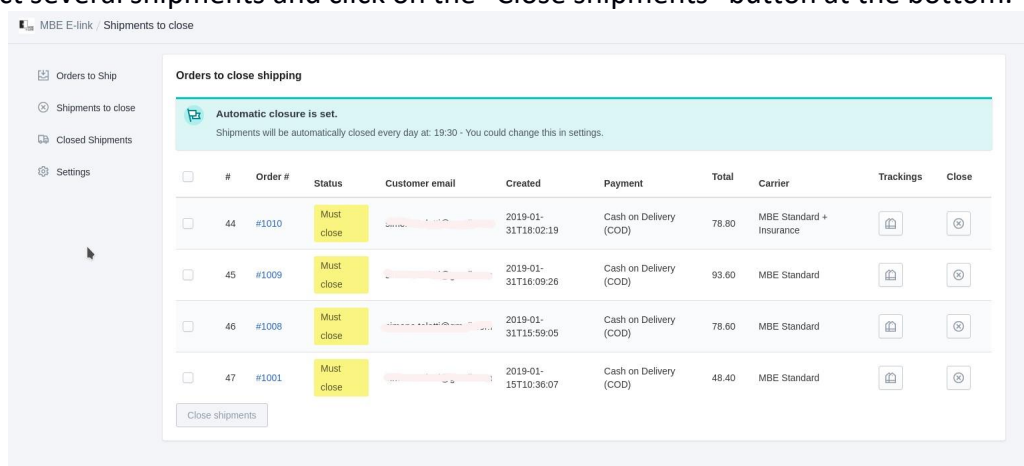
MBE E-link / Shipments to close

Orders to Ship
Shipments to close
Closed Shipments
Settings

Orders to close shipping

Automatic closure is set.
Shipments will be automatically closed every day at: 19:30 - You could change this in settings.

| | # | Order # | Status | Customer email | Created | Payment | Total | Carrier | Trackings | Close |
|---|---|---|---|---|---|---|---|---|---|---|
| | 44 | #1010 | Must close | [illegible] | 2019-01-31T18:02:19 | Cash on Delivery (COD) | 78.80 | MBE Standard + Insurance | | |
| | 45 | #1009 | Must close | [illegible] | 2019-01-31T16:09:26 | Cash on Delivery (COD) | 93.60 | MBE Standard | | |
| | 46 | #1008 | Must close | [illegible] | 2019-01-31T15:59:05 | Cash on Delivery (COD) | 78.60 | MBE Standard | | |
| | 47 | #1001 | Must close | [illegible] | 2019-01-15T10:36:07 | Cash on Delivery (COD) | 48.40 | MBE Standard | | |

Close shipments